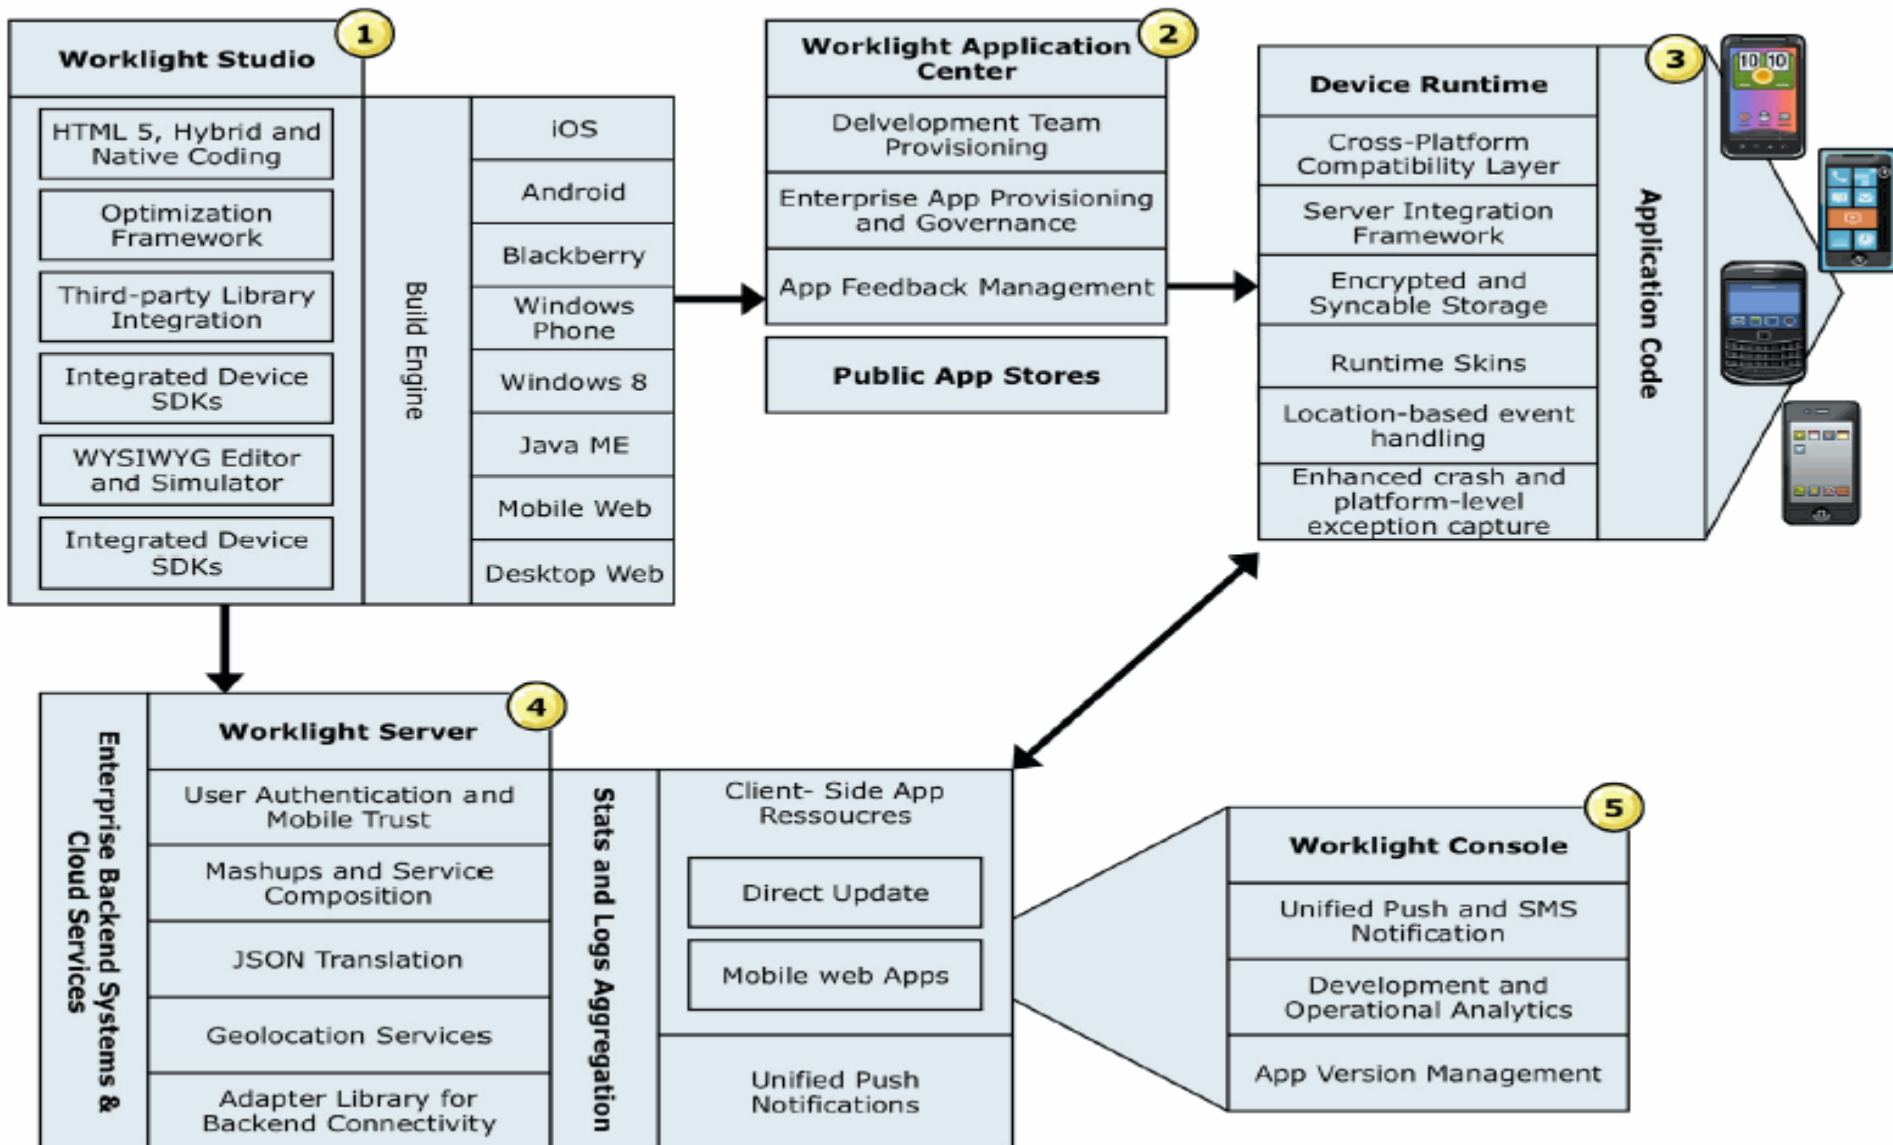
1
Worklight Studio

HTML 5, Hybrid and Native Coding

Optimization Framework

Third-party Library Integration

Integrated Device SDKs

WYSIWYG Editor and Simulator

Integrated Device SDKs

Build Engine

iOS

Android

Blackberry

Windows Phone

Windows 8

Java ME

Mobile Web

Desktop Web

2
Worklight Application Center

Delvelopment Team Provisioning

Enterprise App Provisioning and Governance

App Feedback Management

Public App Stores

3
Device Runtime

Cross-Platform Compatibility Layer

Server Integration Framework

Encrypted and Syncable Storage

Runtime Skins

Location-based event handling

Enhanced crash and platform-level exception capture

Application Code

10 10

4
Enterprise Backend Systems & Cloud Services

Worklight Server

User Authentication and Mobile Trust

Mashups and Service Composition

JSON Translation

Geolocation Services

Adapter Library for Backend Connectivity

Stats and Logs Aggregation

Client- Side App Ressoucres

Direct Update

Mobile web Apps

Unified Push Notifications

5
Worklight Console

Unified Push and SMS Notification

Development and Operational Analytics

App Version Management